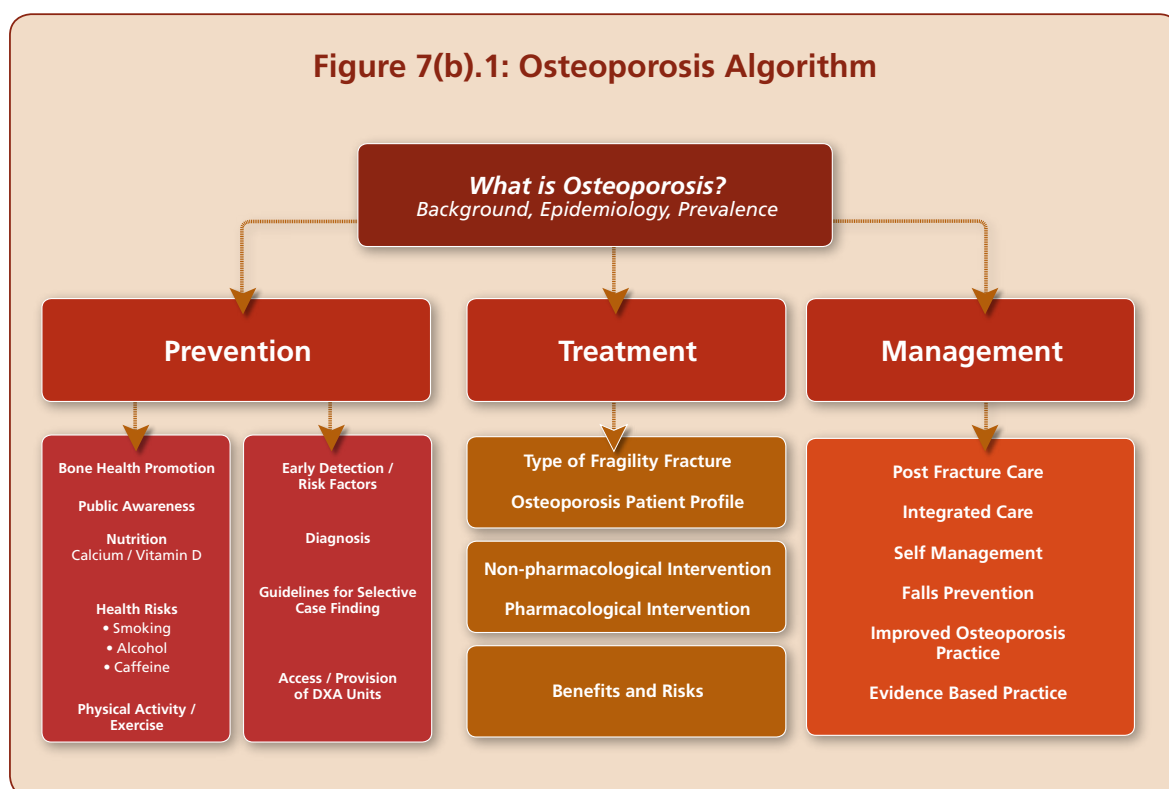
Figure 7(b).1: Osteoporosis Algorithm

What is Osteoporosis?
Background, Epidemiology, Prevalence

Prevention

Treatment

Management

Bone Health Promotion

Public Awareness

Nutrition
Calcium / Vitamin D

Health Risks
• Smoking
• Alcohol
• Caffeine

Physical Activity / Exercise

Early Detection / Risk Factors

Diagnosis

Guidelines for Selective Case Finding

Access / Provision of DXA Units

Type of Fragility Fracture

Osteoporosis Patient Profile

Non-pharmacological Intervention

Pharmacological Intervention

Benefits and Risks

Post Fracture Care

Integrated Care

Self Management

Falls Prevention

Improved Osteoporosis Practice

Evidence Based Practice